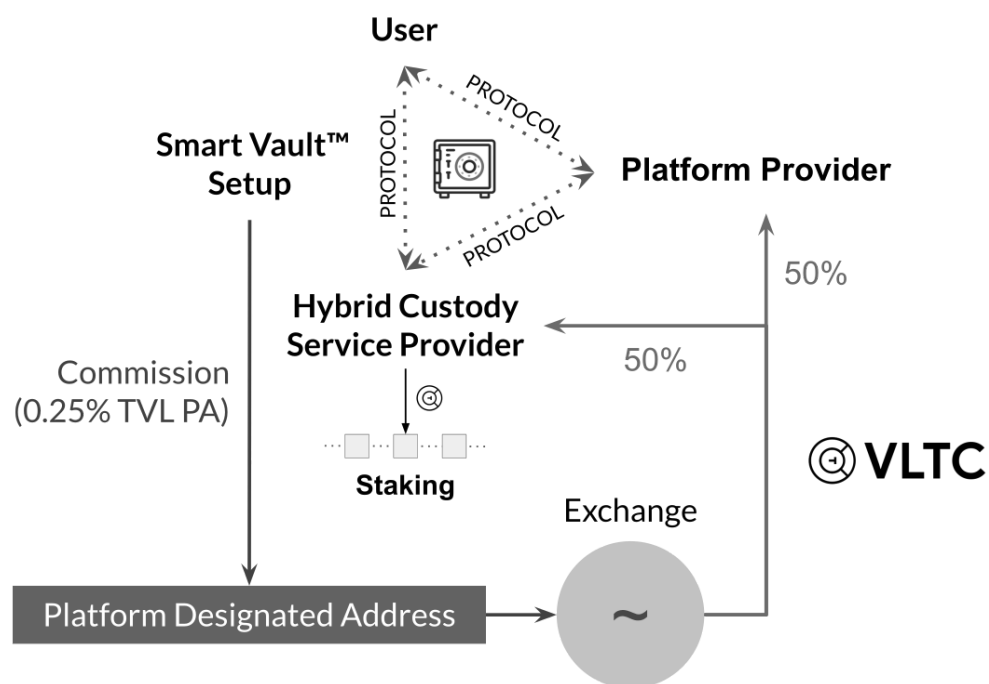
User

PROTOCOL

PROTOCOL

PROTOCOL

Smart Vault™ Setup

Platform Provider

50%

Hybrid Custody Service Provider

50%

Commission (0.25% TVL PA)

Staking

VLTC

Exchange

Platform Designated Address

~